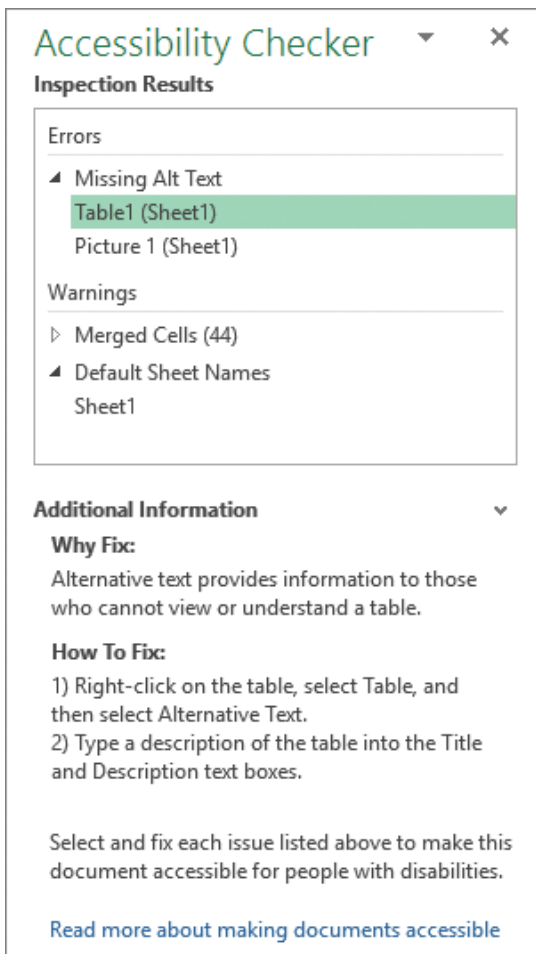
Accessibility Checker ▾ ×

Inspection Results

Errors

◢ Missing Alt Text

Table1 (Sheet1)

Picture 1 (Sheet1)

Warnings

▷ Merged Cells (44)

◢ Default Sheet Names

Sheet1

Additional Information ˅

Why Fix:

Alternative text provides information to those who cannot view or understand a table.

How To Fix:

1) Right-click on the table, select Table, and then select Alternative Text.
2) Type a description of the table into the Title and Description text boxes.

Select and fix each issue listed above to make this document accessible for people with disabilities.

Read more about making documents accessible